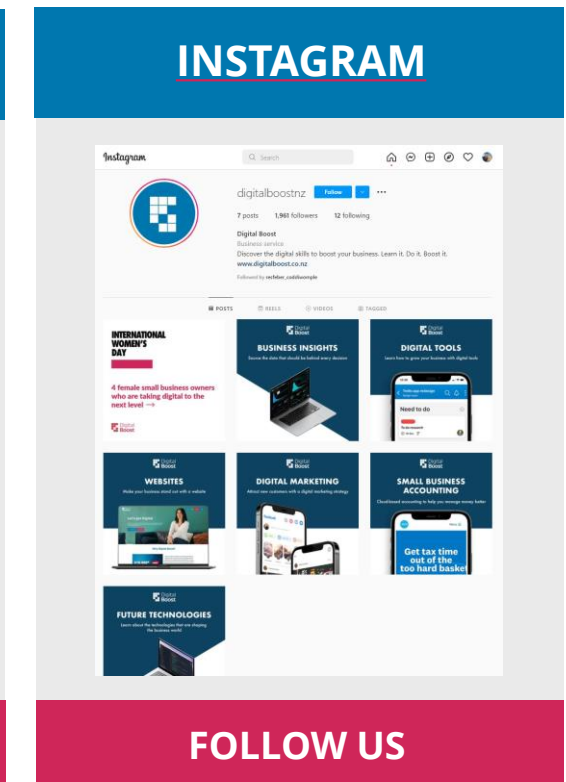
INSTAGRAM

Instagram

Search

digitalboostnz Follow

7 posts 1,961 followers 12 following

Digital Boost

Business service

Discover the digital skills to boost your business. Learn it. Do it. Boost it.

www.digitalboost.co.nz

Followed by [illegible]

POSTS REELS VIDEOS TAGGED

INTERNATIONAL WOMEN'S DAY

4 female small business owners who are taking digital to the next level →

Digital Boost

Digital Boost

BUSINESS INSIGHTS

Source the data that should be behind every decision

Digital Boost

DIGITAL TOOLS

Learn how to grow your business with digital tools

Need to do

Digital Boost

WEBSITES

Make your business stand out with a website

Digital Boost

DIGITAL MARKETING

Attract new customers with a digital marketing strategy

Digital Boost

SMALL BUSINESS ACCOUNTING

Cloud-based accounting to help you manage money better

Get tax time out of the too hard basket

Digital Boost

FUTURE TECHNOLOGIES

Learn about the technologies that are shaping the business world

FOLLOW US